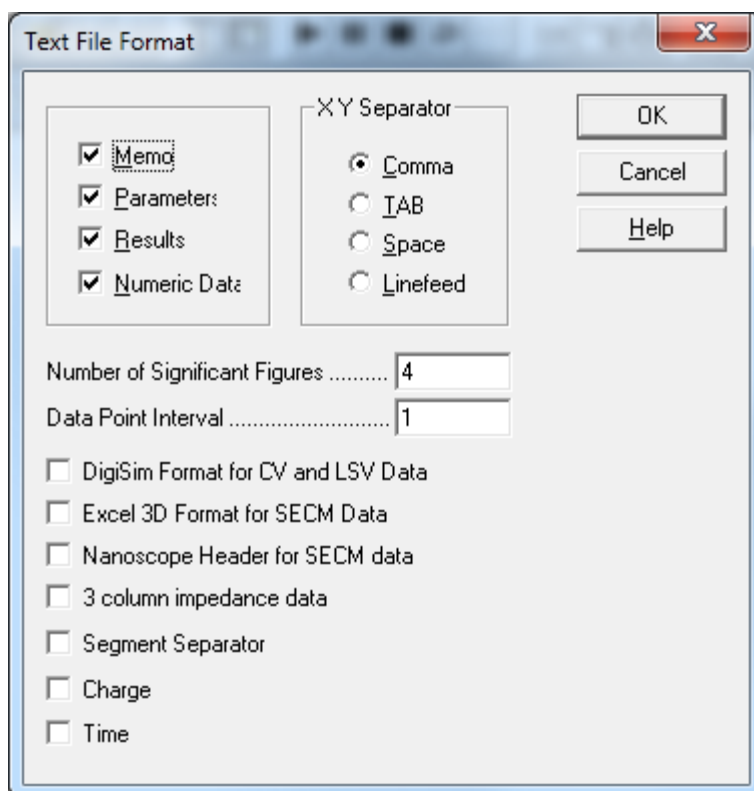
Text File Format

X

Memo
Parameters
Results
Numeric Data

X Y Separator
Comma
TAB
Space
Linefeed

OK
Cancel
Help

Number of Significant Figures .......... 4
Data Point Interval .......................... 1

DigiSim Format for CV and LSV Data
Excel 3D Format for SECM Data
Nanoscope Header for SECM data
3 column impedance data
Segment Separator
Charge
Time